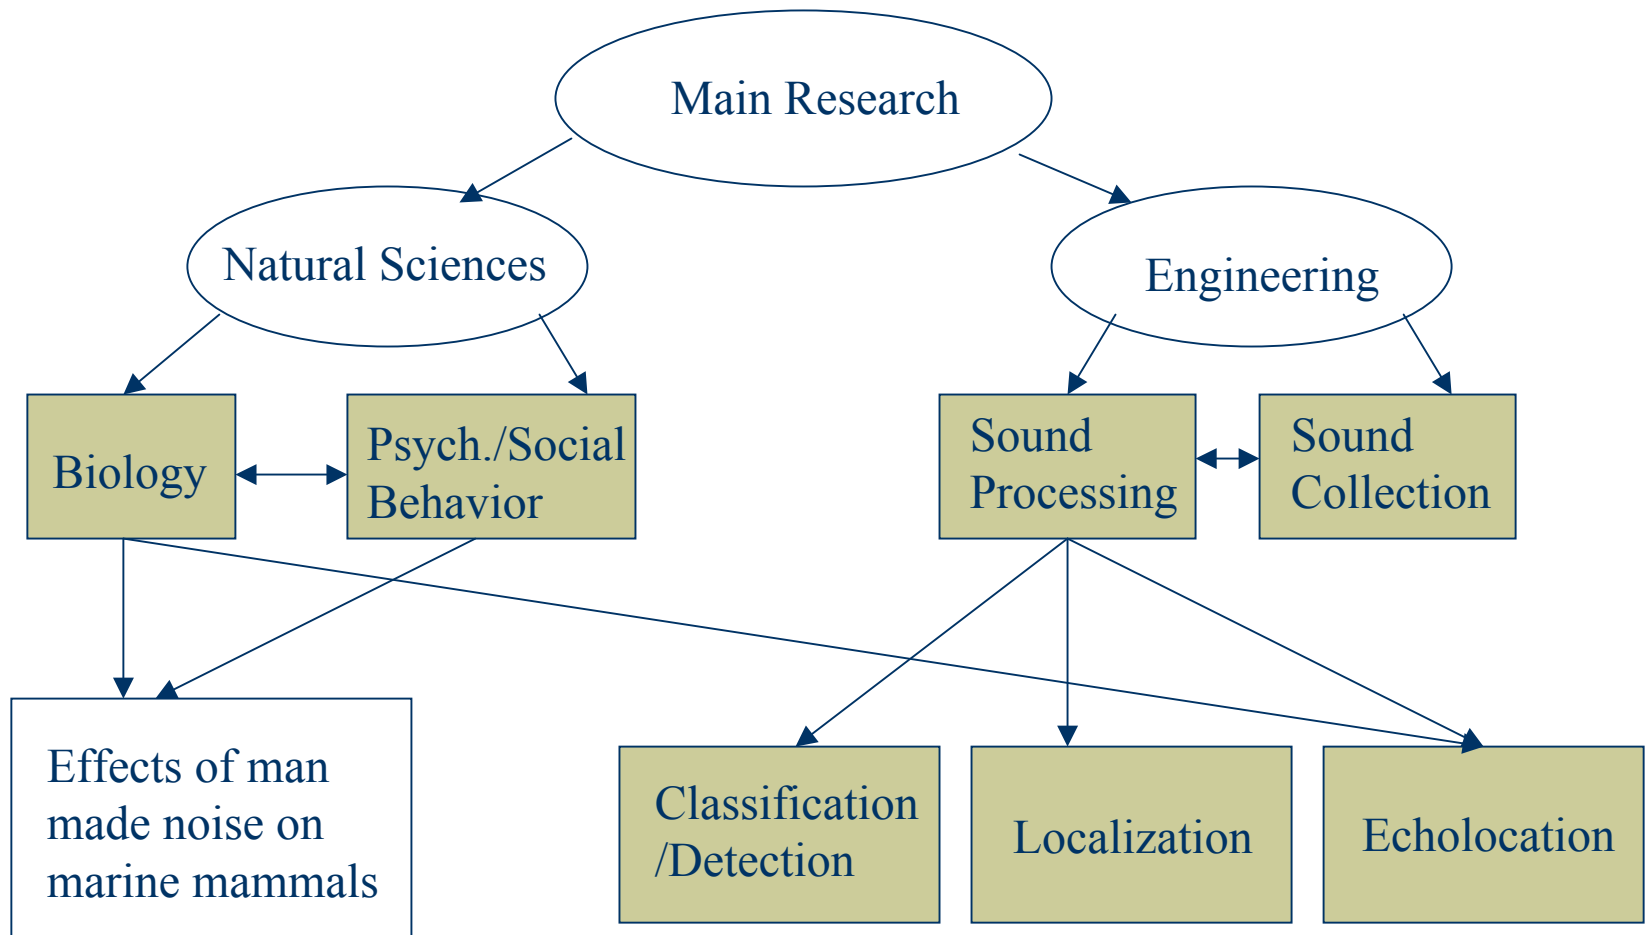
Main Research

Natural Sciences

Engineering

Biology

Psych./Social Behavior

Sound Processing

Sound Collection

Effects of man made noise on marine mammals

Classification /Detection

Localization

Echolocation